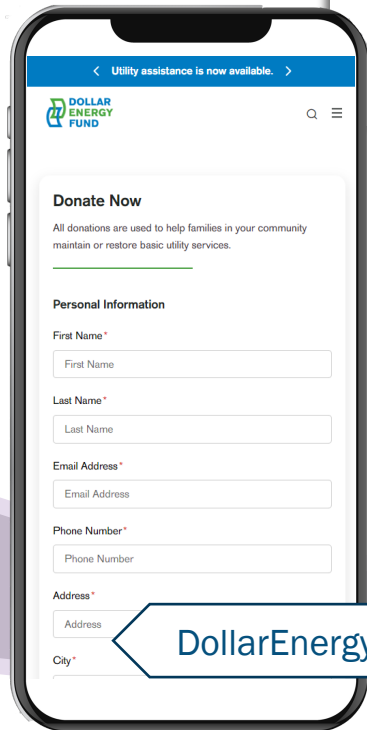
< Utility assistance is now available. >

DOLLAR ENERGY FUND

Donate Now

All donations are used to help families in your community maintain or restore basic utility services.

Personal Information

First Name*

First Name

Last Name*

Last Name

Email Address*

Email Address

Phone Number*

Phone Number

Address*

Address

City*

DollarEnergy